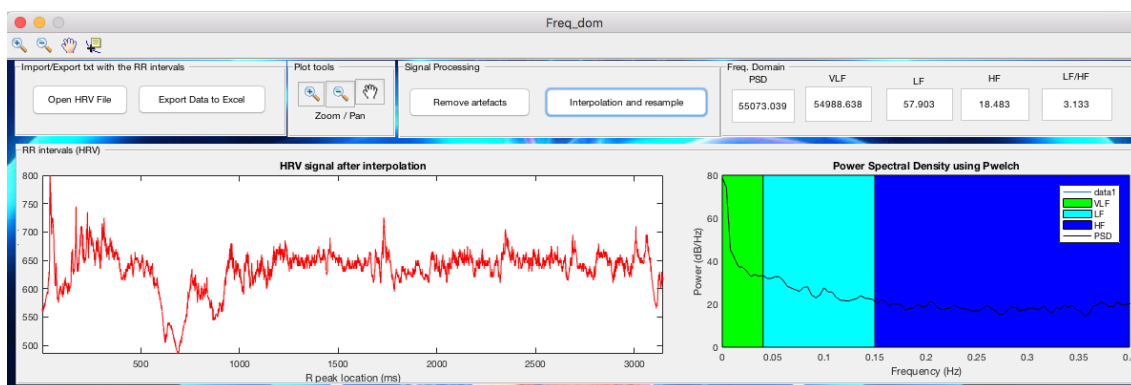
Freq_dom

Import/Export txt with the RR intervals

Open HRV File

Export Data to Excel

Plot tools

Zoom / Pan

Signal Processing

Remove artefacts

Interpolation and resample

Freq. Domain

PSD

55073.039

VLF

54988.638

LF

57.903

HF

18.483

LF/HF

3.133

RR intervals (HRV)

HRV signal after interpolation

800
750
700
650
600
550
500

500 1000 1500 2000 2500 3000

R peak location (ms)

Power Spectral Density using Pwelch

80
60
40
20
0

Power (dB/Hz)

0 0.05 0.1 0.15 0.2 0.25 0.3 0.35 0.

Frequency (Hz)

data1
VLF
LF
HF
PSD